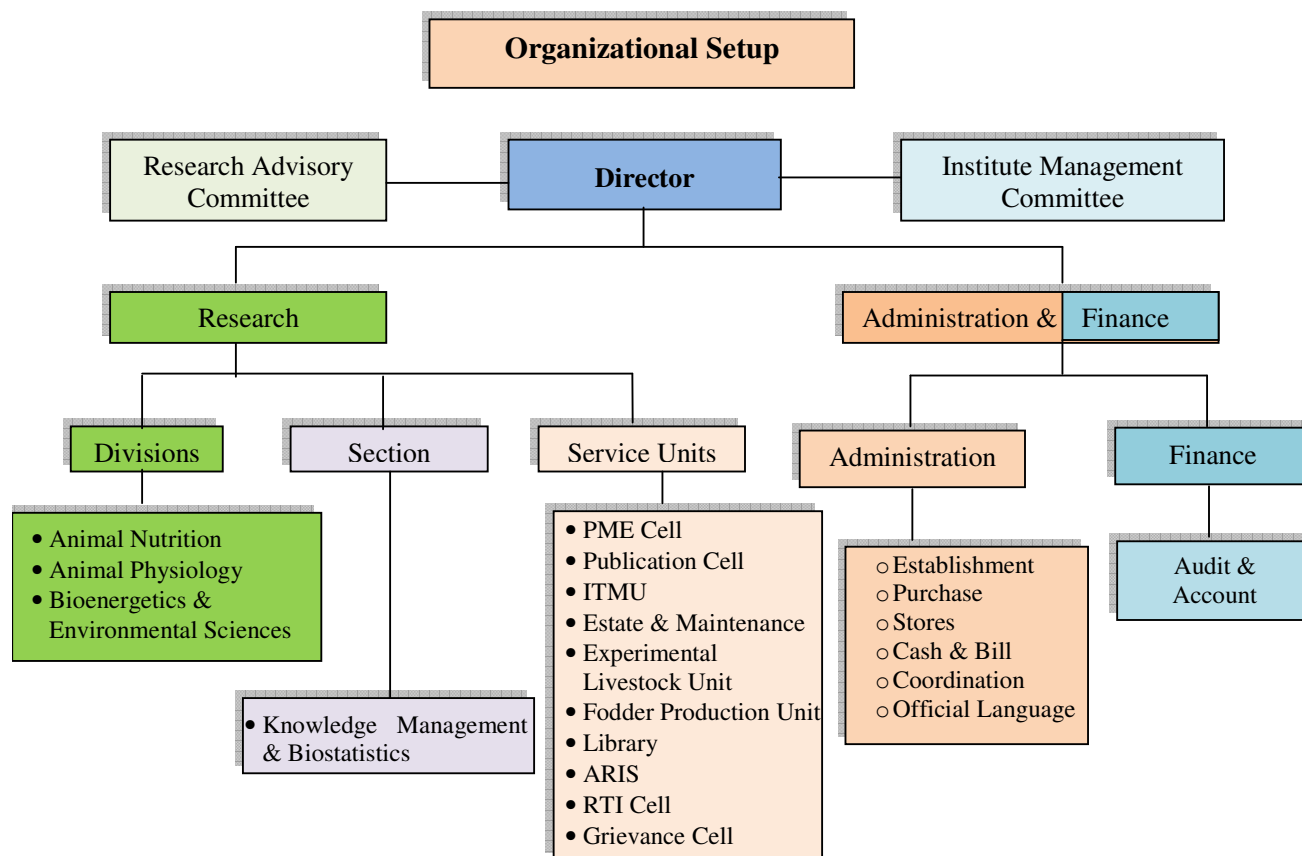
Organizational Setup

Research Advisory Committee

Director

Institute Management Committee

Research

Administration & Finance

Divisions

Section

Service Units

Administration

Finance

- Animal Nutrition
- Animal Physiology
- Bioenergetics & Environmental Sciences

- Knowledge Management & Biostatistics

- PME Cell
- Publication Cell
- ITMU
- Estate & Maintenance
- Experimental Livestock Unit
- Fodder Production Unit
- Library
- ARIS
- RTI Cell
- Grievance Cell

- Establishment
- Purchase
- Stores
- Cash & Bill
- Coordination
- Official Language

Audit & Account